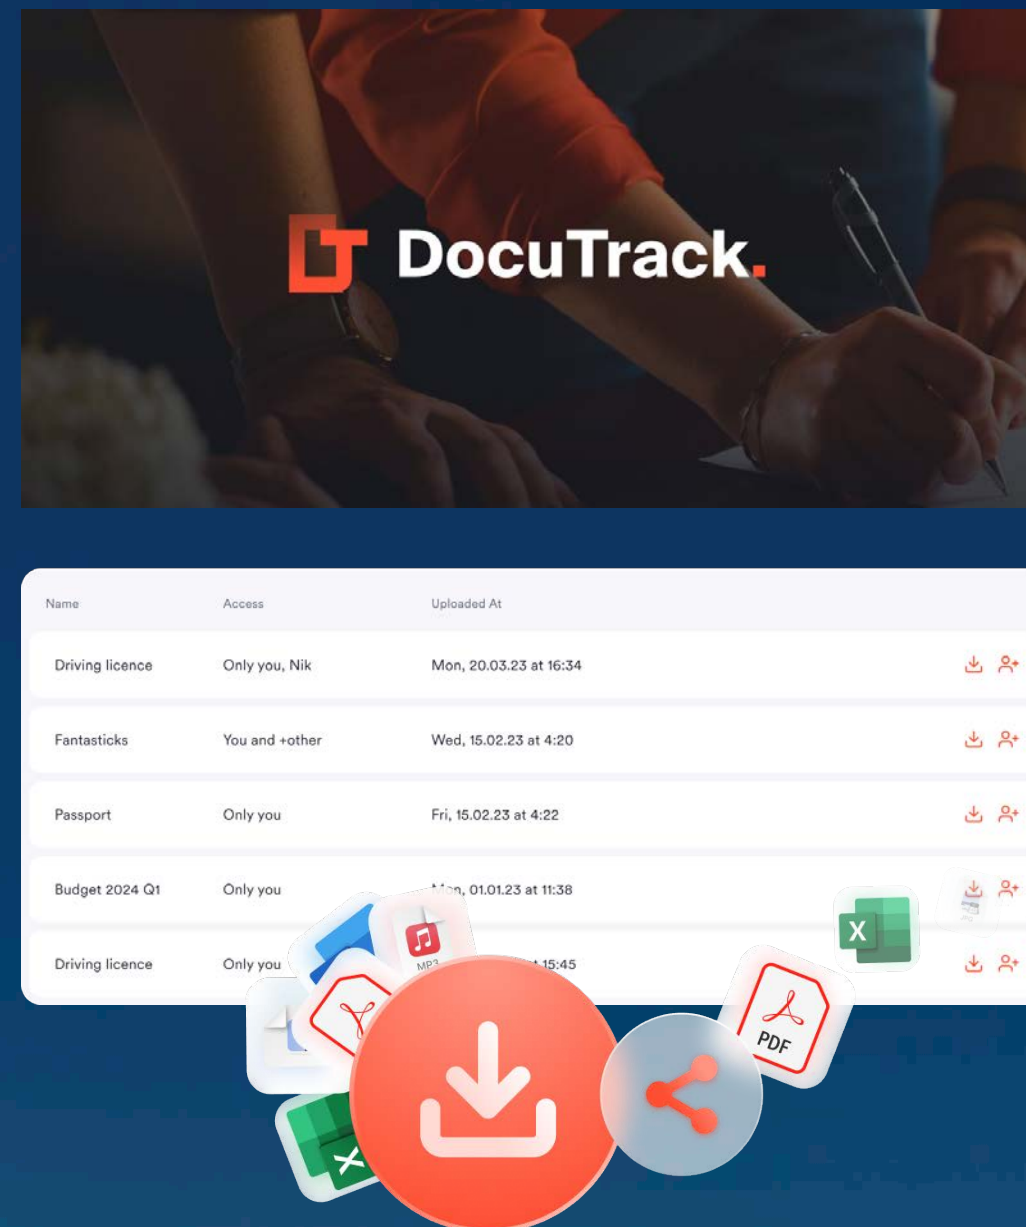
DocuTrack.

| Name | Access | Uploaded At |
|---|---|---|
| Driving licence | Only you, Nik | Mon, 20.03.23 at 16:34 |
| Fantasticks | You and +other | Wed, 15.02.23 at 4:20 |
| Passport | Only you | Fri, 15.02.23 at 4:22 |
| Budget 2024 Q1 | Only you | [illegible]n, 01.01.23 at 11:38 |
| Driving licence | Only you | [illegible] 15:45 |

MP3

X

PDF